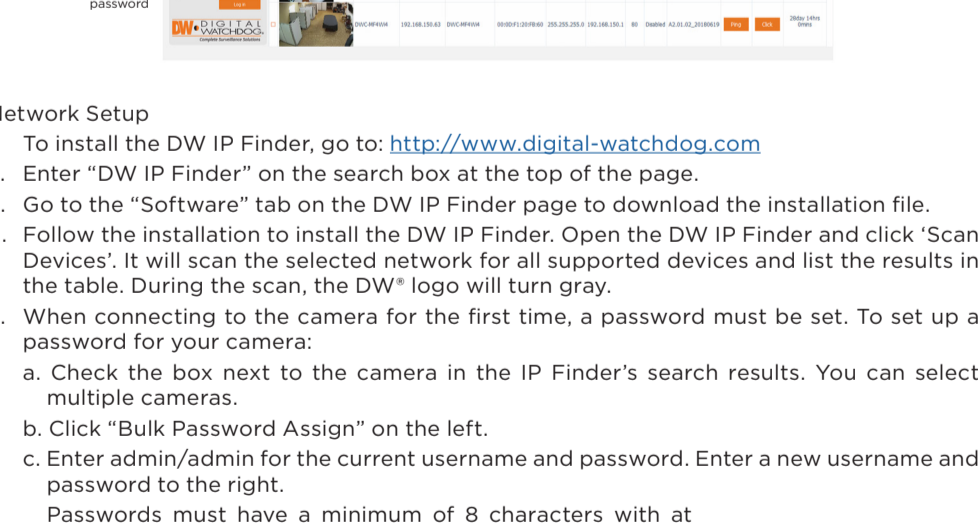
password

Log In

DW DIGITAL WATCHDOG Complete Surveillance Solutions

DWC-MF4Wi4 192.168.150.63 DWC-MF4Wi4 00:0D:F1:20:FB:60 255.255.255.0 192.168.150.1 80 Disabled A2.01.02_20180619 Ping Click 28day 14hrs 0mins

letwork Setup

To install the DW IP Finder, go to: http://www.digital-watchdog.com

. Enter “DW IP Finder” on the search box at the top of the page.

. Go to the “Software” tab on the DW IP Finder page to download the installation file.

. Follow the installation to install the DW IP Finder. Open the DW IP Finder and click ‘Scan Devices’. It will scan the selected network for all supported devices and list the results in the table. During the scan, the DW® logo will turn gray.

. When connecting to the camera for the first time, a password must be set. To set up a password for your camera:

a. Check the box next to the camera in the IP Finder’s search results. You can select multiple cameras.

b. Click “Bulk Password Assign” on the left.

c. Enter admin/admin for the current username and password. Enter a new username and password to the right.

Passwords must have a minimum of 8 characters with at